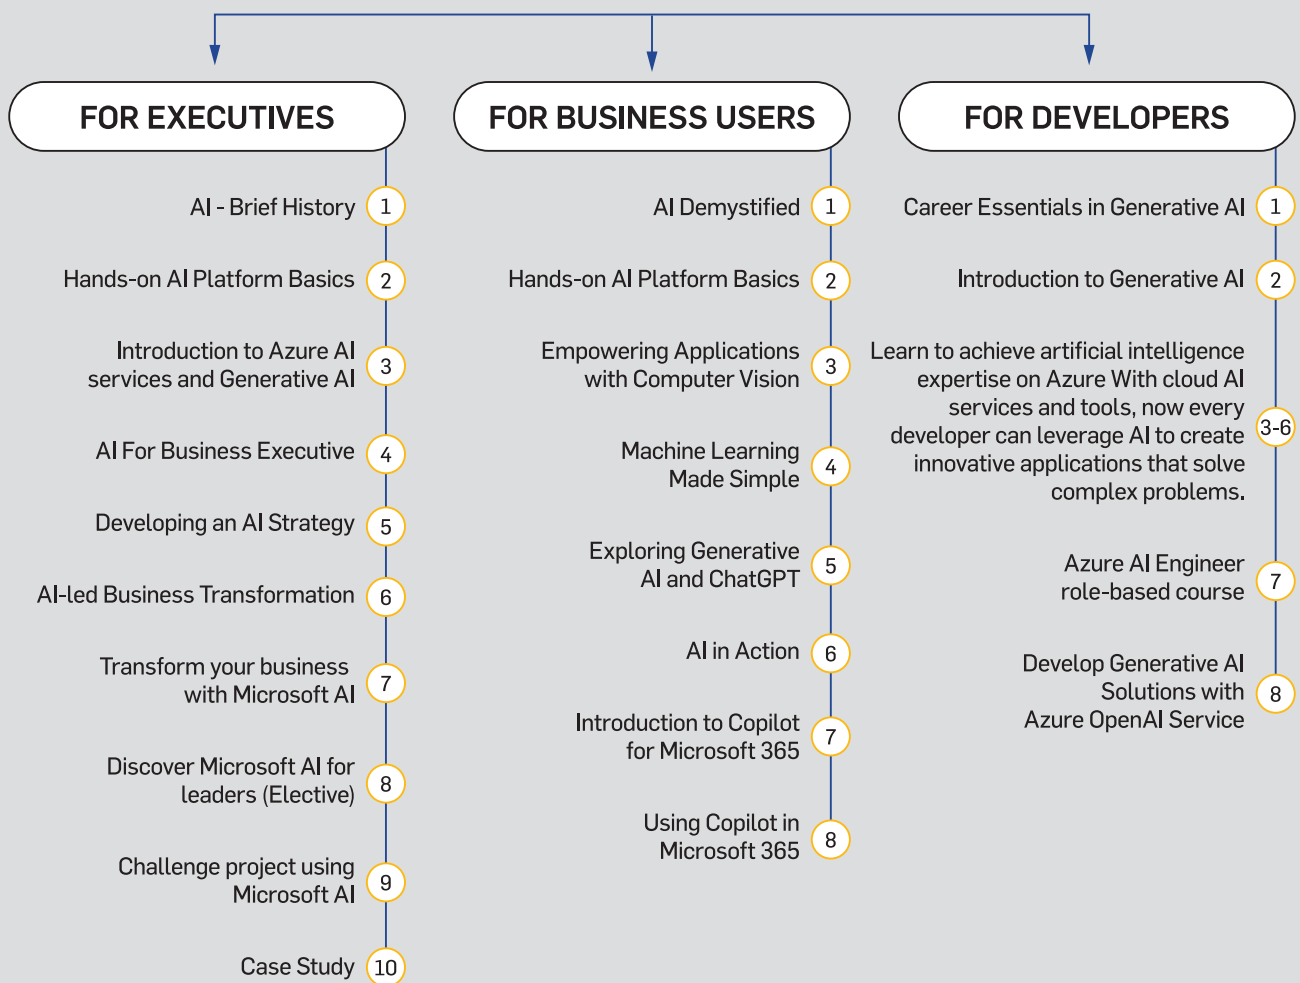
FOR EXECUTIVES

AI - Brief History 1

Hands-on AI Platform Basics 2

Introduction to Azure AI services and Generative AI 3

AI For Business Executive 4

Developing an AI Strategy 5

AI-led Business Transformation 6

Transform your business with Microsoft AI 7

Discover Microsoft AI for leaders (Elective) 8

Challenge project using Microsoft AI 9

Case Study 10

FOR BUSINESS USERS

AI Demystified 1

Hands-on AI Platform Basics 2

Empowering Applications with Computer Vision 3

Machine Learning Made Simple 4

Exploring Generative AI and ChatGPT 5

AI in Action 6

Introduction to Copilot for Microsoft 365 7

Using Copilot in Microsoft 365 8

FOR DEVELOPERS

Career Essentials in Generative AI 1

Introduction to Generative AI 2

Learn to achieve artificial intelligence expertise on Azure With cloud AI services and tools, now every developer can leverage AI to create innovative applications that solve complex problems. 3-6

Azure AI Engineer role-based course 7

Develop Generative AI Solutions with Azure OpenAI Service 8